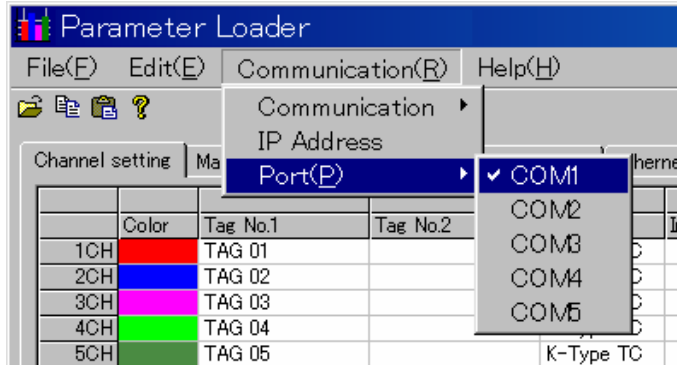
Parameter Loader

File(F) Edit(E) Communication(R) Help(H)

Communication
IP Address
Port(P)

✔ COM1
COM2
COM3
COM4
COM5

Channel setting | Ma | therne

| | Color | Tag No.1 | Tag No.2 | |
|---|---|---|---|---|
| 1CH | | TAG 01 | | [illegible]C |
| 2CH | | TAG 02 | | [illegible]C |
| 3CH | | TAG 03 | | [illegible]C |
| 4CH | | TAG 04 | | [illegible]C |
| 5CH | | TAG 05 | | K-Type TC |